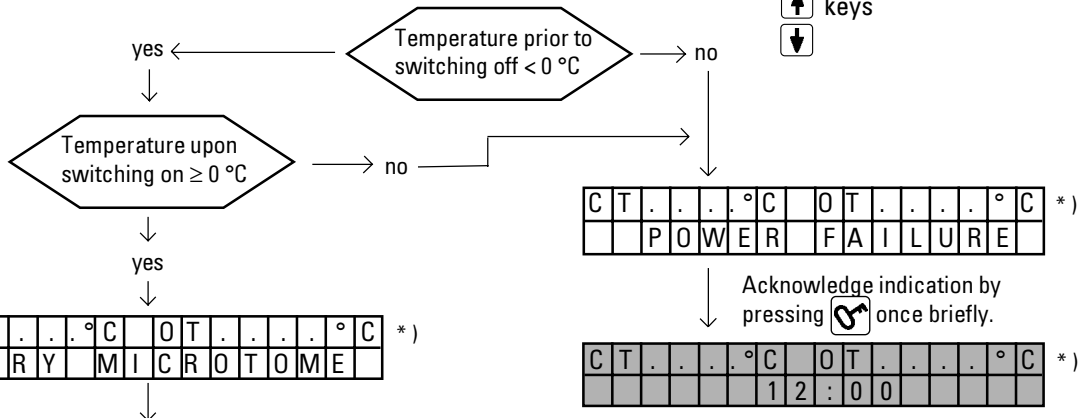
keys

yes

Temperature prior to switching off < 0 °C

no

Temperature upon switching on ≥ 0 °C

no

yes

CT . . . °C OT . . . . °C *)
POWER FAILURE

Acknowledge indication by pressing once briefly.

. . . °C OT . . . . °C *)
RY MICROTOME

CT . . . °C OT . . . . °C *)
12:00